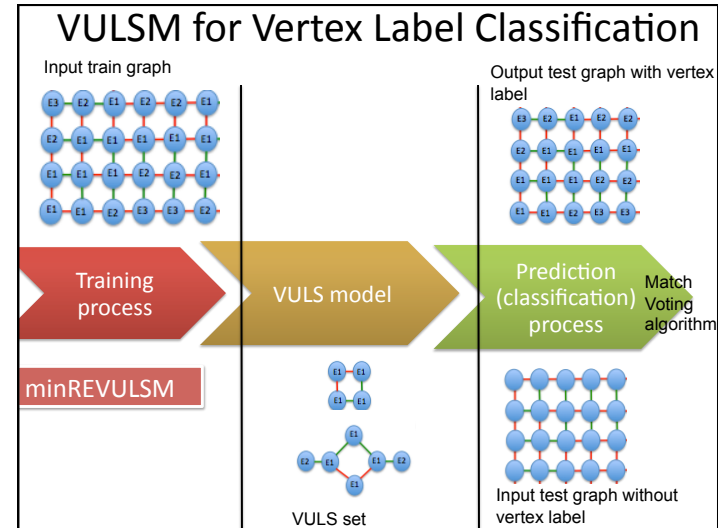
VULSM for Vertex Label Classification

Input train graph

E3 E2 E1 E2 E2 E1
E2 E1 E1 E1 E1 E1
E1 E1 E1 E2 E2 E1
E1 E1 E2 E3 E3 E2

Output test graph with vertex label

E3 E2 E1 E2 E2
E2 E1 E1 E1 E1
E1 E1 E1 E2 E2
E1 E1 E2 E3 E3

Training process

VULS model

Prediction (classification) process

Match Voting algorithm

minREVULSM

E1 E1
E1 E1

E1
E2 E1 E1 E2
E1

VULS set

Input test graph without vertex label